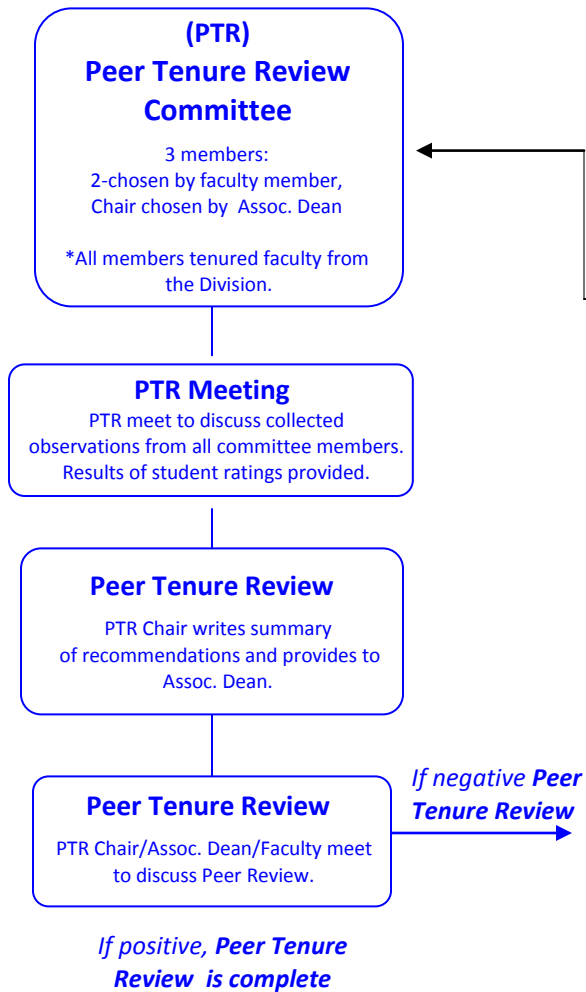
(PTR)
Peer Tenure Review Committee

3 members:
2-chosen by faculty member,
Chair chosen by Assoc. Dean

*All members tenured faculty from the Division.

PTR Meeting
PTR meet to discuss collected observations from all committee members. Results of student ratings provided.

Peer Tenure Review
PTR Chair writes summary of recommendations and provides to Assoc. Dean.

Peer Tenure Review
PTR Chair/Assoc. Dean/Faculty meet to discuss Peer Review.

If negative Peer Tenure Review

If positive, Peer Tenure Review is complete